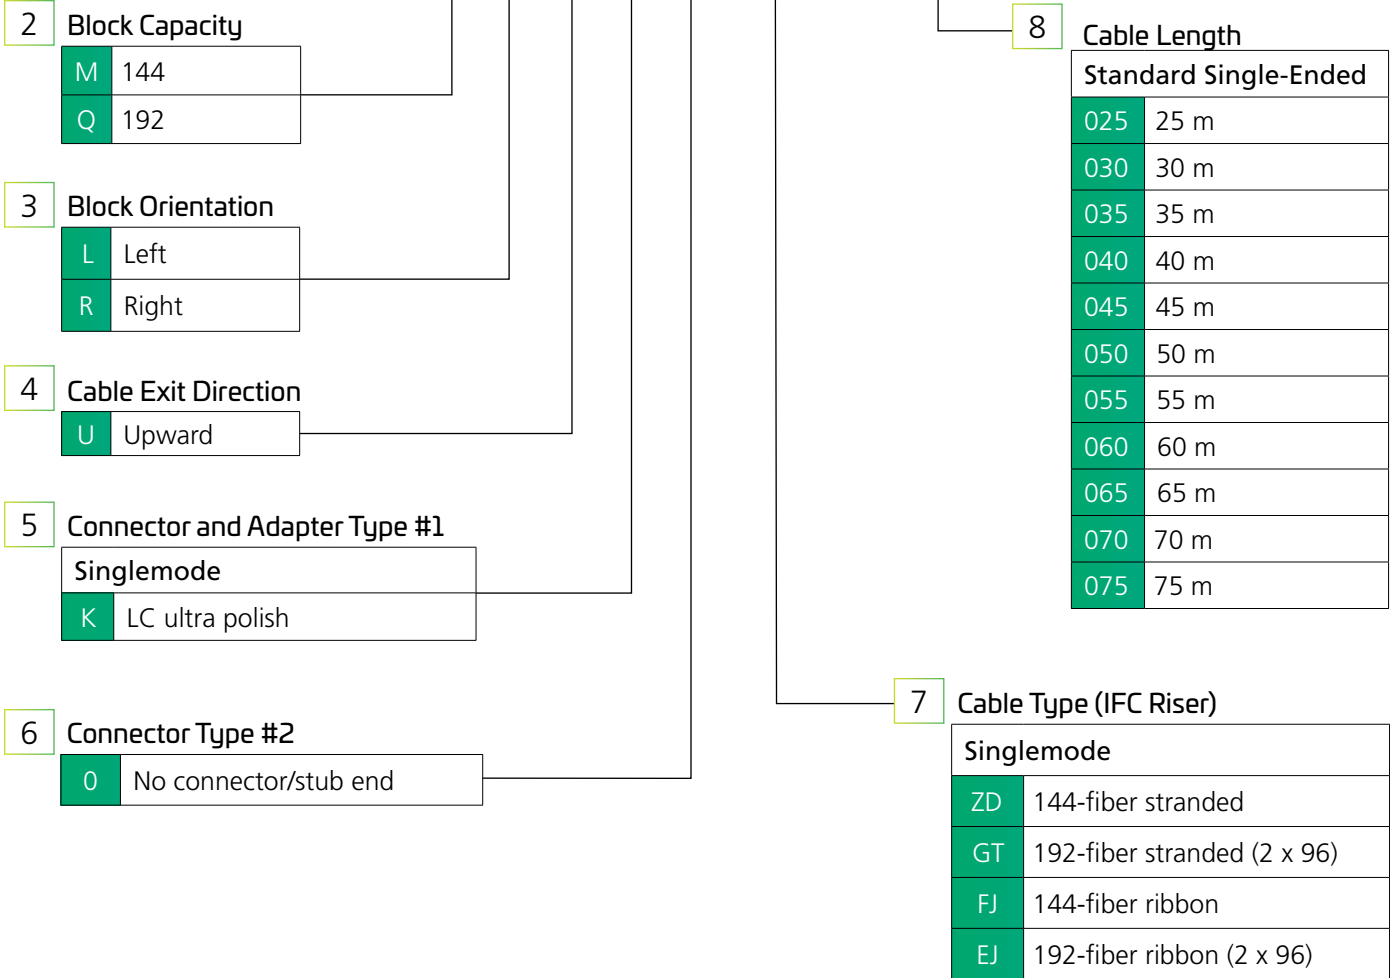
2 Block Capacity

| M | 144 |
|---|---|
| Q | 192 |

3 Block Orientation

| L | Left |
|---|---|
| R | Right |

4 Cable Exit Direction

| U | Upward |
|---|---|

5 Connector and Adapter Type #1

| Singlemode | |
|---|---|
| K | LC ultra polish |

6 Connector Type #2

| 0 | No connector/stub end |
|---|---|

8 Cable Length

| Standard Single-Ended | |
|---|---|
| 025 | 25 m |
| 030 | 30 m |
| 035 | 35 m |
| 040 | 40 m |
| 045 | 45 m |
| 050 | 50 m |
| 055 | 55 m |
| 060 | 60 m |
| 065 | 65 m |
| 070 | 70 m |
| 075 | 75 m |

7 Cable Type (IFC Riser)

| Singlemode | |
|---|---|
| ZD | 144-fiber stranded |
| GT | 192-fiber stranded (2 x 96) |
| FJ | 144-fiber ribbon |
| EJ | 192-fiber ribbon (2 x 96) |